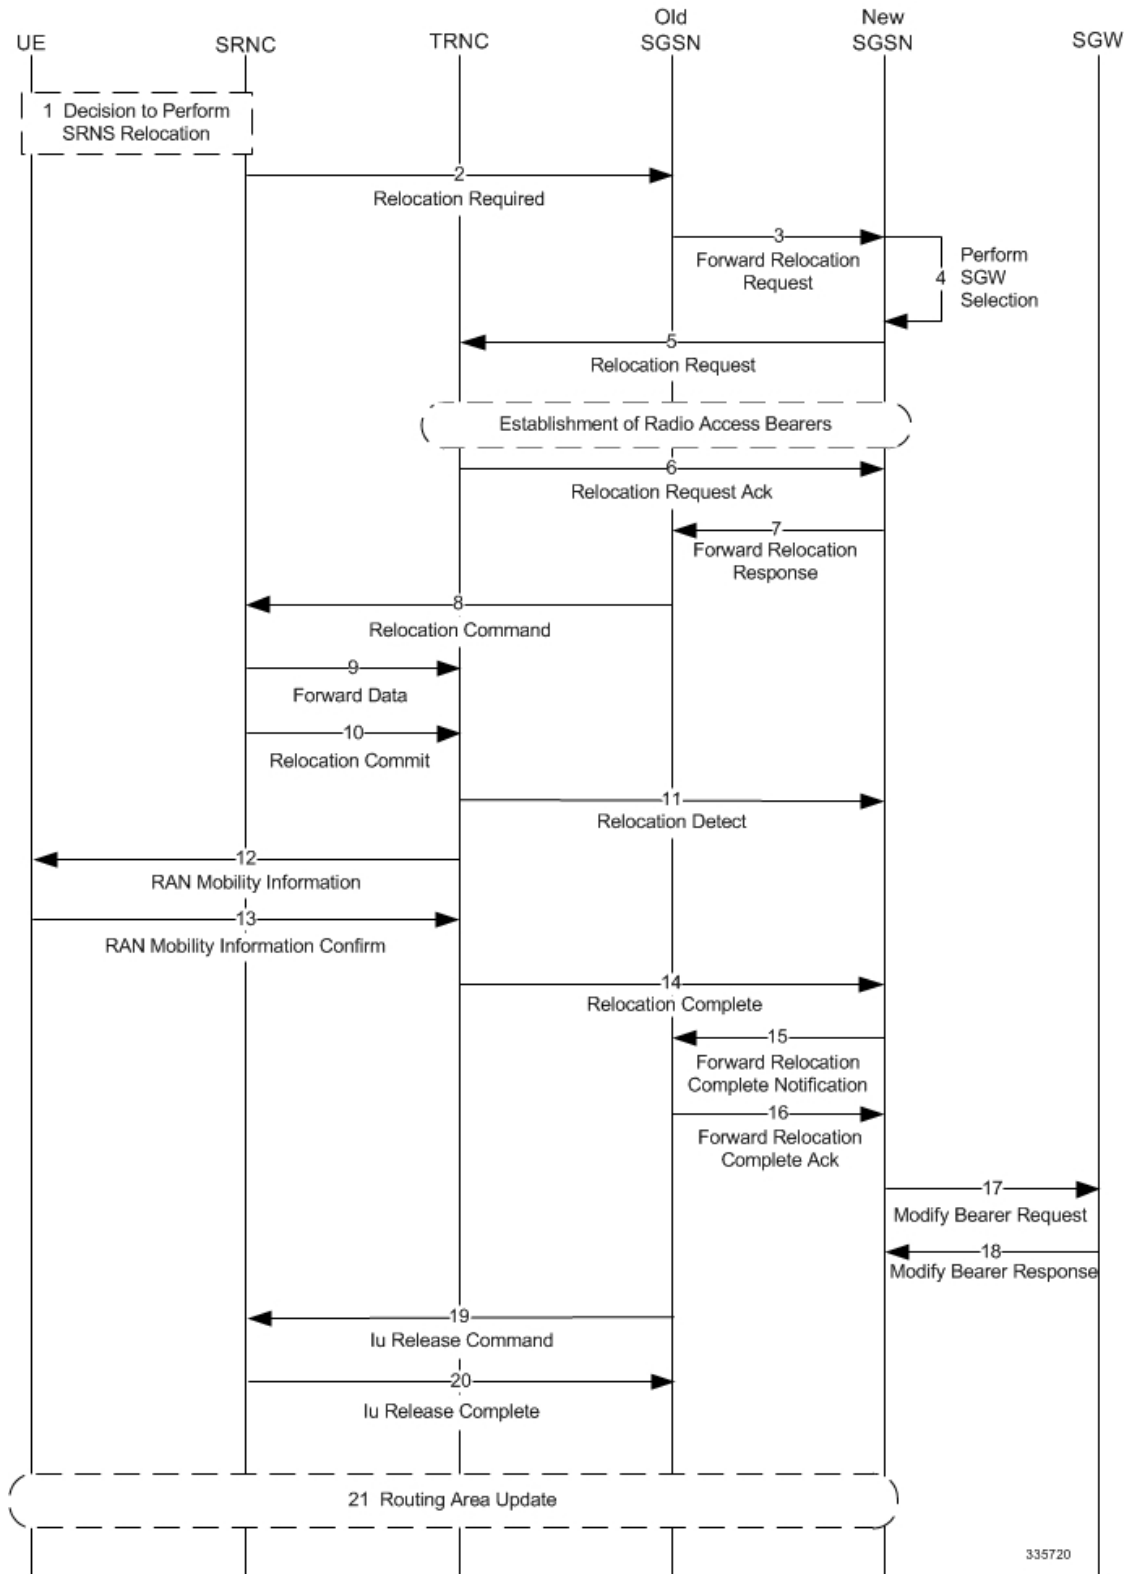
UE
SRNC
TRNC
Old SGSN
New SGSN
SGW

1 Decision to Perform SRNS Relocation

2
Relocation Required

3
Forward Relocation Request

4 Perform SGW Selection

5
Relocation Request

Establishment of Radio Access Bearers

6
Relocation Request Ack

7
Forward Relocation Response

8
Relocation Command

9
Forward Data

10
Relocation Commit

11
Relocation Detect

12
RAN Mobility Information

13
RAN Mobility Information Confirm

14
Relocation Complete

15
Forward Relocation Complete Notification

16
Forward Relocation Complete Ack

17
Modify Bearer Request

18
Modify Bearer Response

19
Iu Release Command

20
Iu Release Complete

21 Routing Area Update

335720